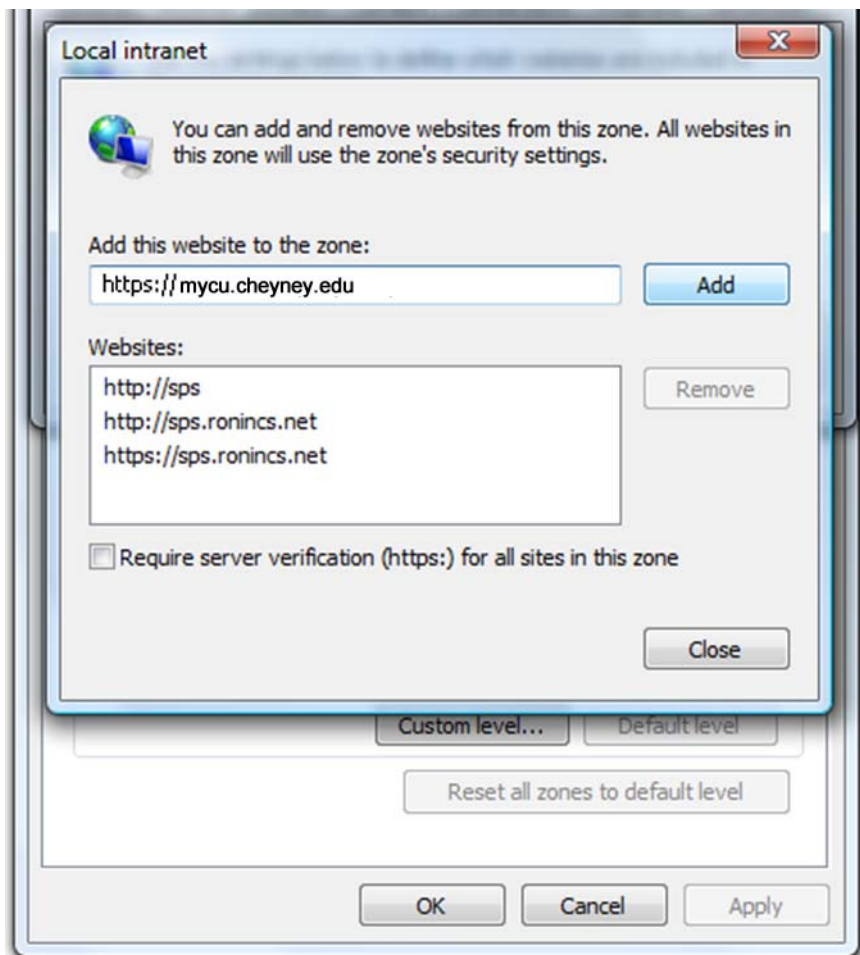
Local intranet

You can add and remove websites from this zone. All websites in this zone will use the zone's security settings.

Add this website to the zone:

https://mycu.cheyney.edu

Add

Websites:

http://sps
http://sps.ronincs.net
https://sps.ronincs.net

Remove

Require server verification (https:) for all sites in this zone

Close

Custom level...

Default level

Reset all zones to default level

OK

Cancel

Apply